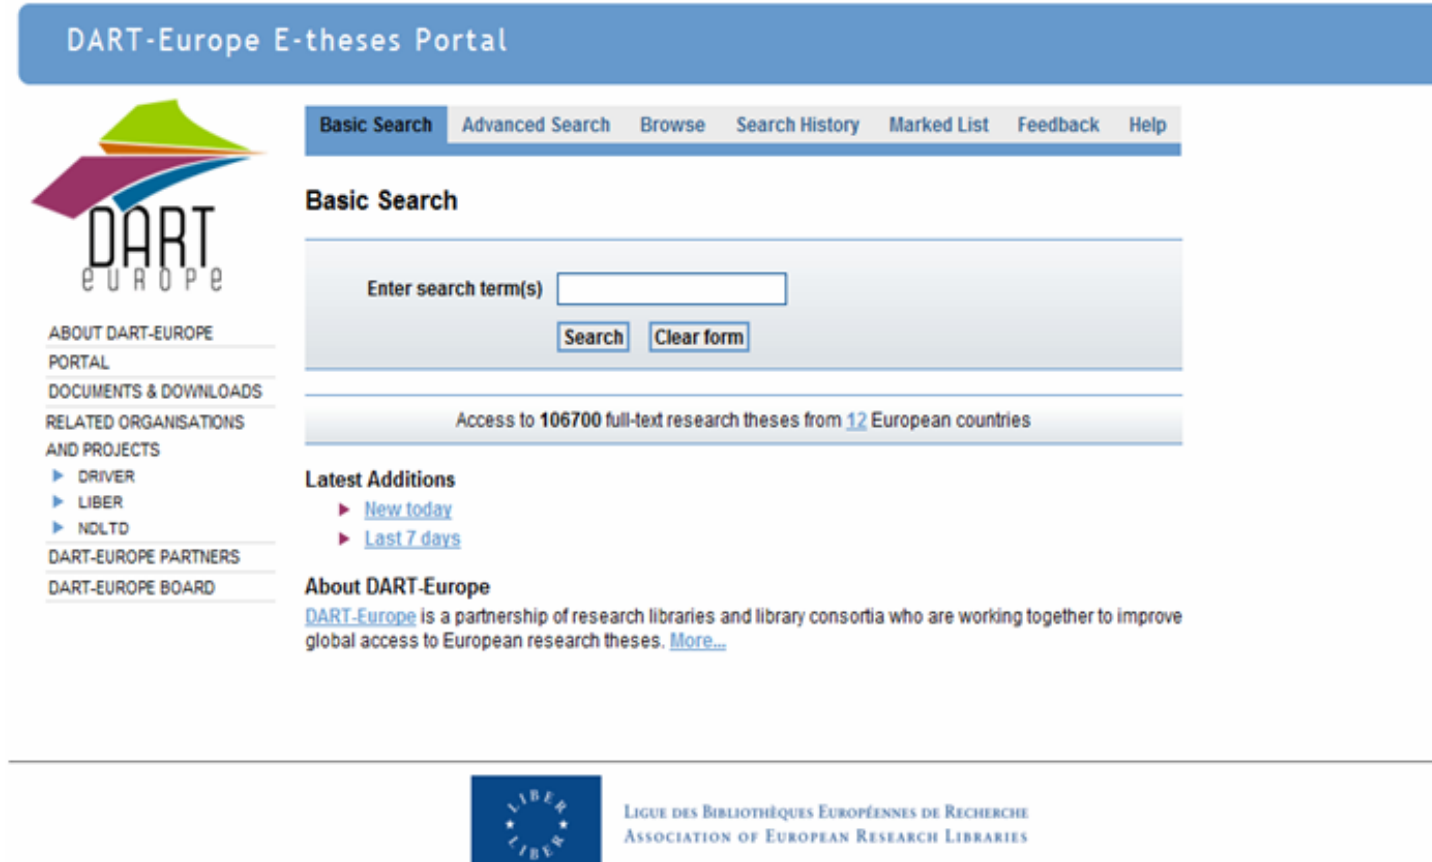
DART-Europe E-theses Portal

DART
europe

ABOUT DART-EUROPE
PORTAL
DOCUMENTS & DOWNLOADS
RELATED ORGANISATIONS AND PROJECTS
DRIVER
LIBER
NDLTD
DART-EUROPE PARTNERS
DART-EUROPE BOARD

Basic Search | Advanced Search | Browse | Search History | Marked List | Feedback | Help

Basic Search

Enter search term(s)

Search Clear form

Access to 106700 full-text research theses from 12 European countries

Latest Additions
New today
Last 7 days

About DART-Europe
DART-Europe is a partnership of research libraries and library consortia who are working together to improve global access to European research theses. More...

LIBER LIBER

Ligue des Bibliothèques Européennes de Recherche
Association of European Research Libraries